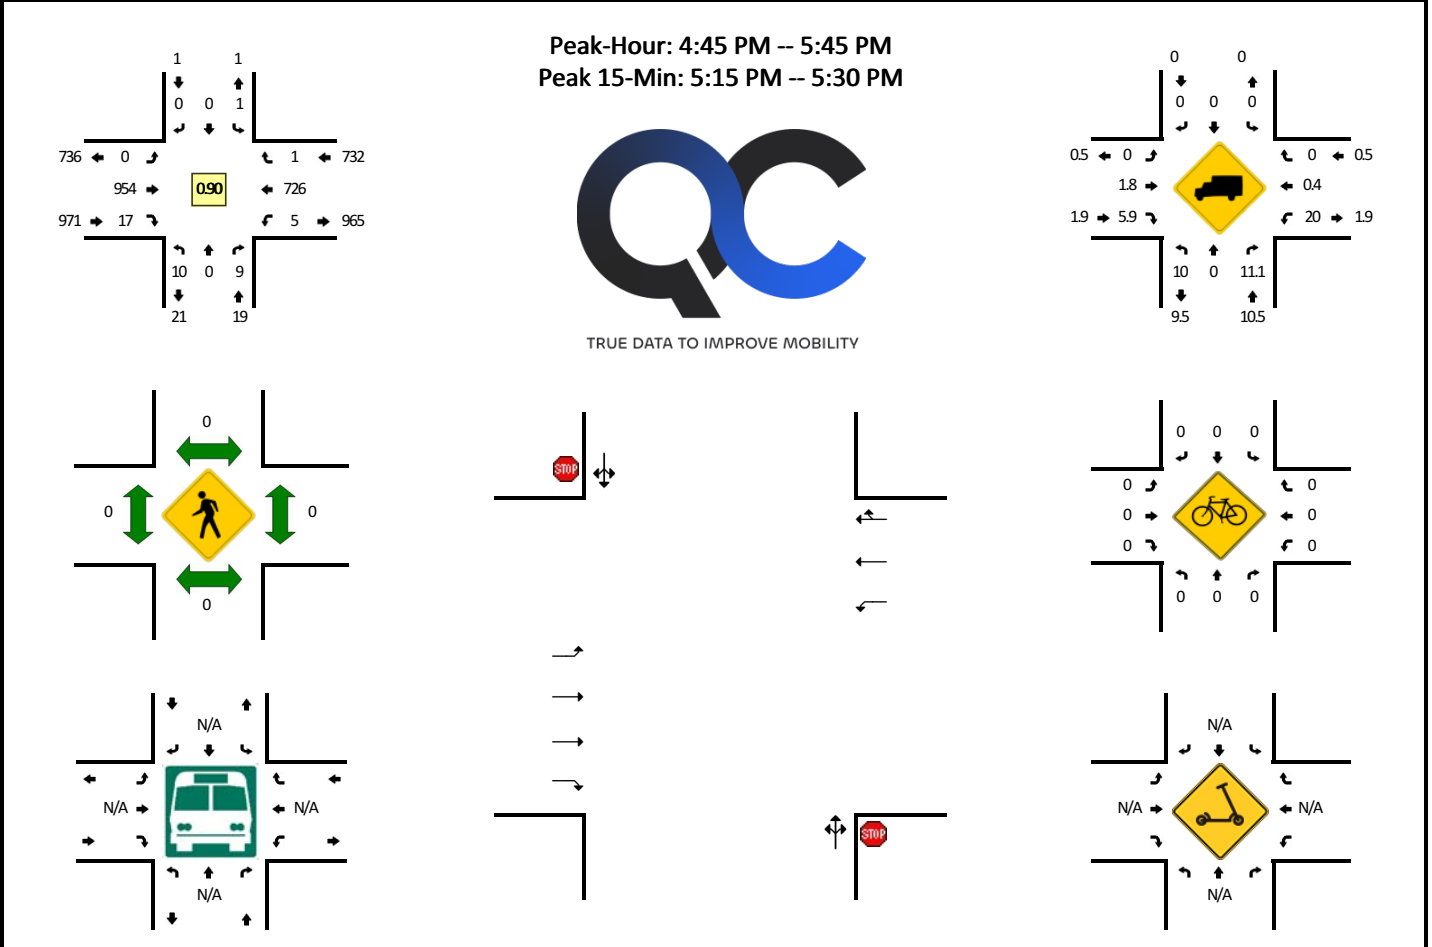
Peak-Hour: 4:45 PM -- 5:45 PM
Peak 15-Min: 5:15 PM -- 5:30 PM

1 1
0 0 1
736 0
954
971 17
0.90
1 732
726
5 965
10 0 9
21 19

TRUE DATA TO IMPROVE MOBILITY

0 0
0 0 0
0.5 0
1.8
1.9 5.9
0 0.5
0.4
20 1.9
10 0 11.1
9.5 10.5

0
0
0
0

0 0 0
0
0
0
0
0
0
0 0 0

N/A
N/A
N/A
N/A

N/A
N/A
N/A
N/A

STOP
STOP